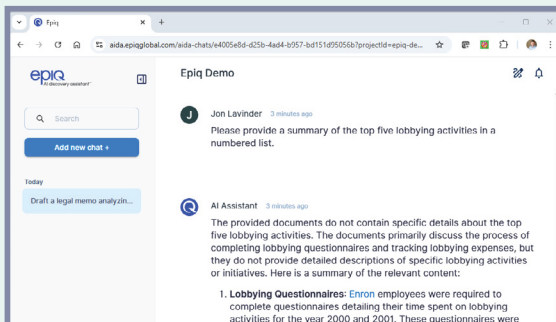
Epiq

aida.epiqglobal.com/aida-chats/e4005e8d-d25b-4ad4-b057-bd151d95056b?projectId=epiq-de...

epiq
AI discovery assistant

Search

Add new chat +

Today

Draft a legal memo analyzin...

Epiq Demo

J Jon Lavinder 3 minutes ago

Please provide a summary of the top five lobbying activities in a numbered list.

AI Assistant 3 minutes ago

The provided documents do not contain specific details about the top five lobbying activities. The documents primarily discuss the process of completing lobbying questionnaires and tracking lobbying expenses, but they do not provide detailed descriptions of specific lobbying activities or initiatives. Here is a summary of the relevant content:

1. **Lobbying Questionnaires**: Enron employees were required to complete questionnaires detailing their time spent on lobbying activities for the year 2000 and 2001. These questionnaires were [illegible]